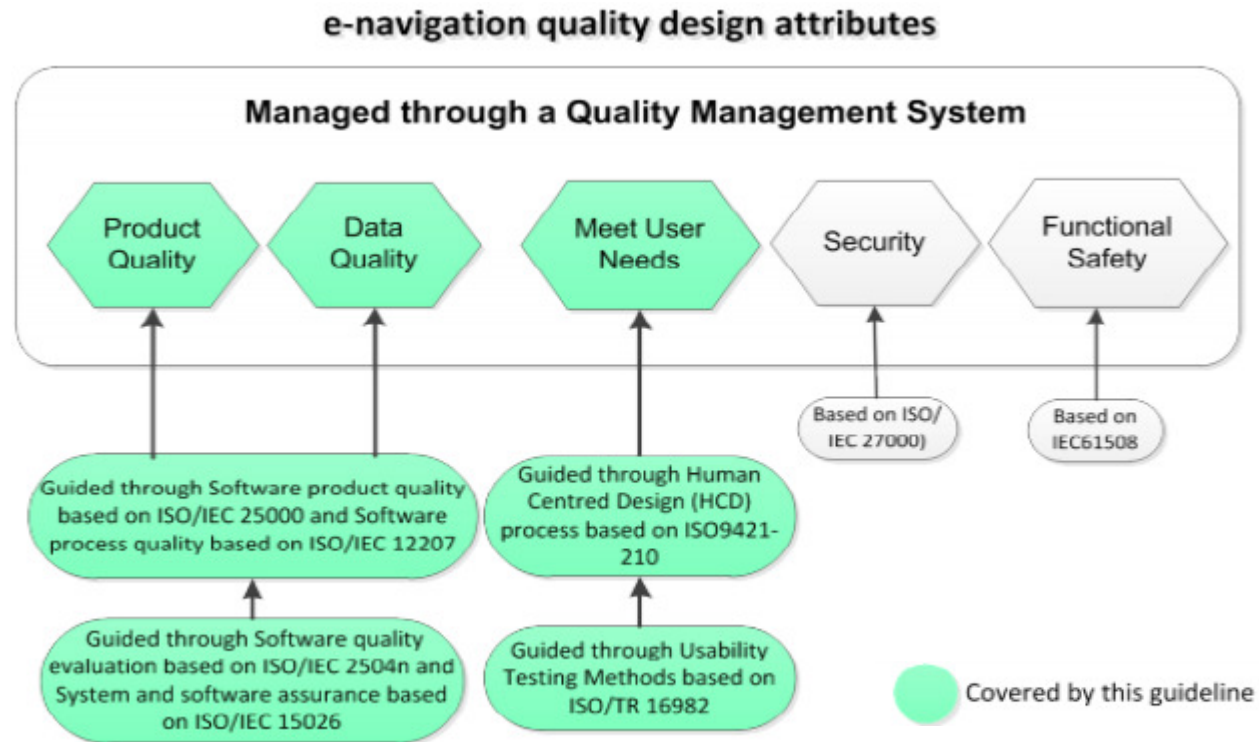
e-navigation quality design attributes

Managed through a Quality Management System

Product Quality

Data Quality

Meet User Needs

Security

Functional Safety

Based on ISO/ IEC 27000)

Based on IEC61508

Guided through Software product quality based on ISO/IEC 25000 and Software process quality based on ISO/IEC 12207

Guided through Human Centred Design (HCD) process based on ISO9421-210

Guided through Software quality evaluation based on ISO/IEC 2504n and System and software assurance based on ISO/IEC 15026

Guided through Usability Testing Methods based on ISO/TR 16982

Covered by this guideline